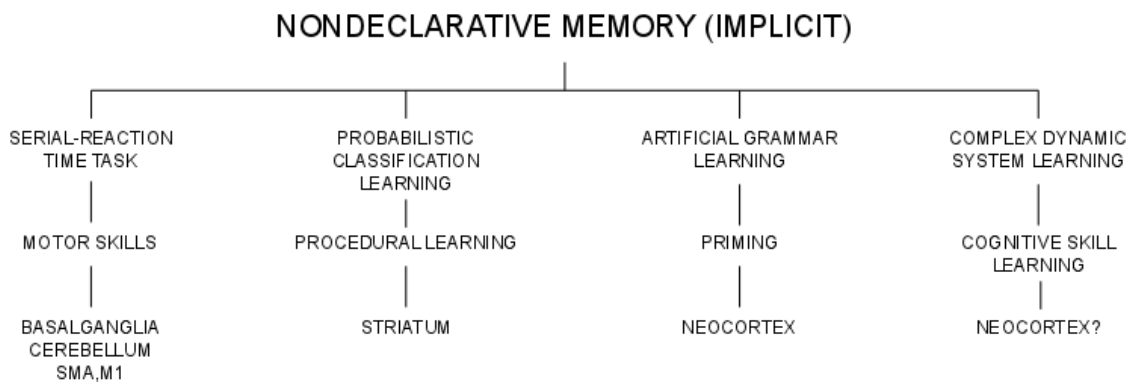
NONDECLARATIVE MEMORY (IMPLICIT)

SERIAL-REACTION TIME TASK

MOTOR SKILLS

BASALGANGLIA CEREBELLUM SMA,M1

PROBABILISTIC CLASSIFICATION LEARNING

PROCEDURAL LEARNING

STRIATUM

ARTIFICIAL GRAMMAR LEARNING

PRIMING

NEOCORTEX

COMPLEX DYNAMIC SYSTEM LEARNING

COGNITIVE SKILL LEARNING

NEOCORTEX?